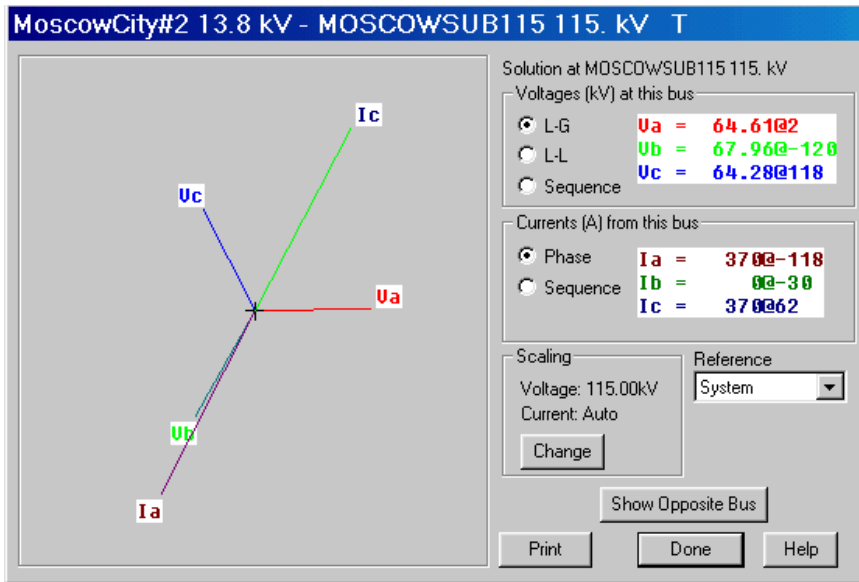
MoscowCity#2 13.8 kV - MOSCOWSUB115 115. kV T

Ic

Vc

Va

Vb

Ia

Solution at MOSCOWSUB115 115. kV

Voltages (kV) at this bus

L-G

L-L

Sequence

Va = 64.61@2
Vb = 67.96@-120
Vc = 64.28@118

Currents (A) from this bus

Phase

Sequence

Ia = 370@-118
Ib = 0@-30
Ic = 370@62

Scaling

Voltage: 115.00kV
Current: Auto

Change

Reference

System

Show Opposite Bus

Print

Done

Help